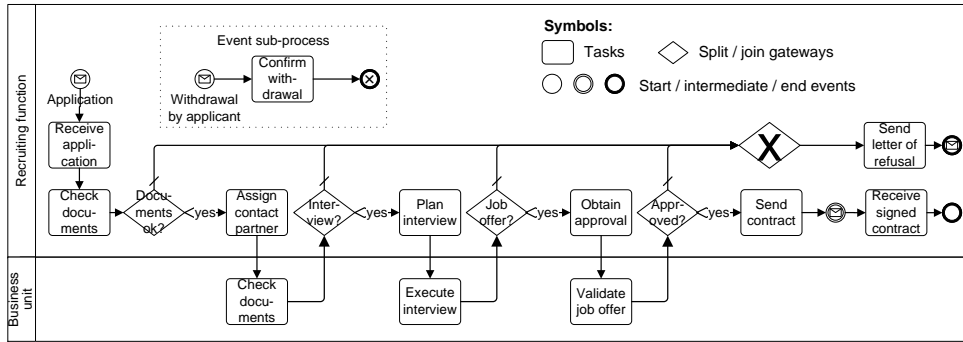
Recruiting function

Business unit

Event sub-process

Withdrawal by applicant

Confirm withdrawal

Symbols:

Tasks

Split / join gateways

Start / intermediate / end events

Application

Receive application

Check documents

Documents ok?

yes

Assign contact partner

Interview?

yes

Plan interview

Job offer?

yes

Obtain approval

Approved?

yes

Send contract

Receive signed contract

Send letter of refusal

Check documents

Execute interview

Validate job offer